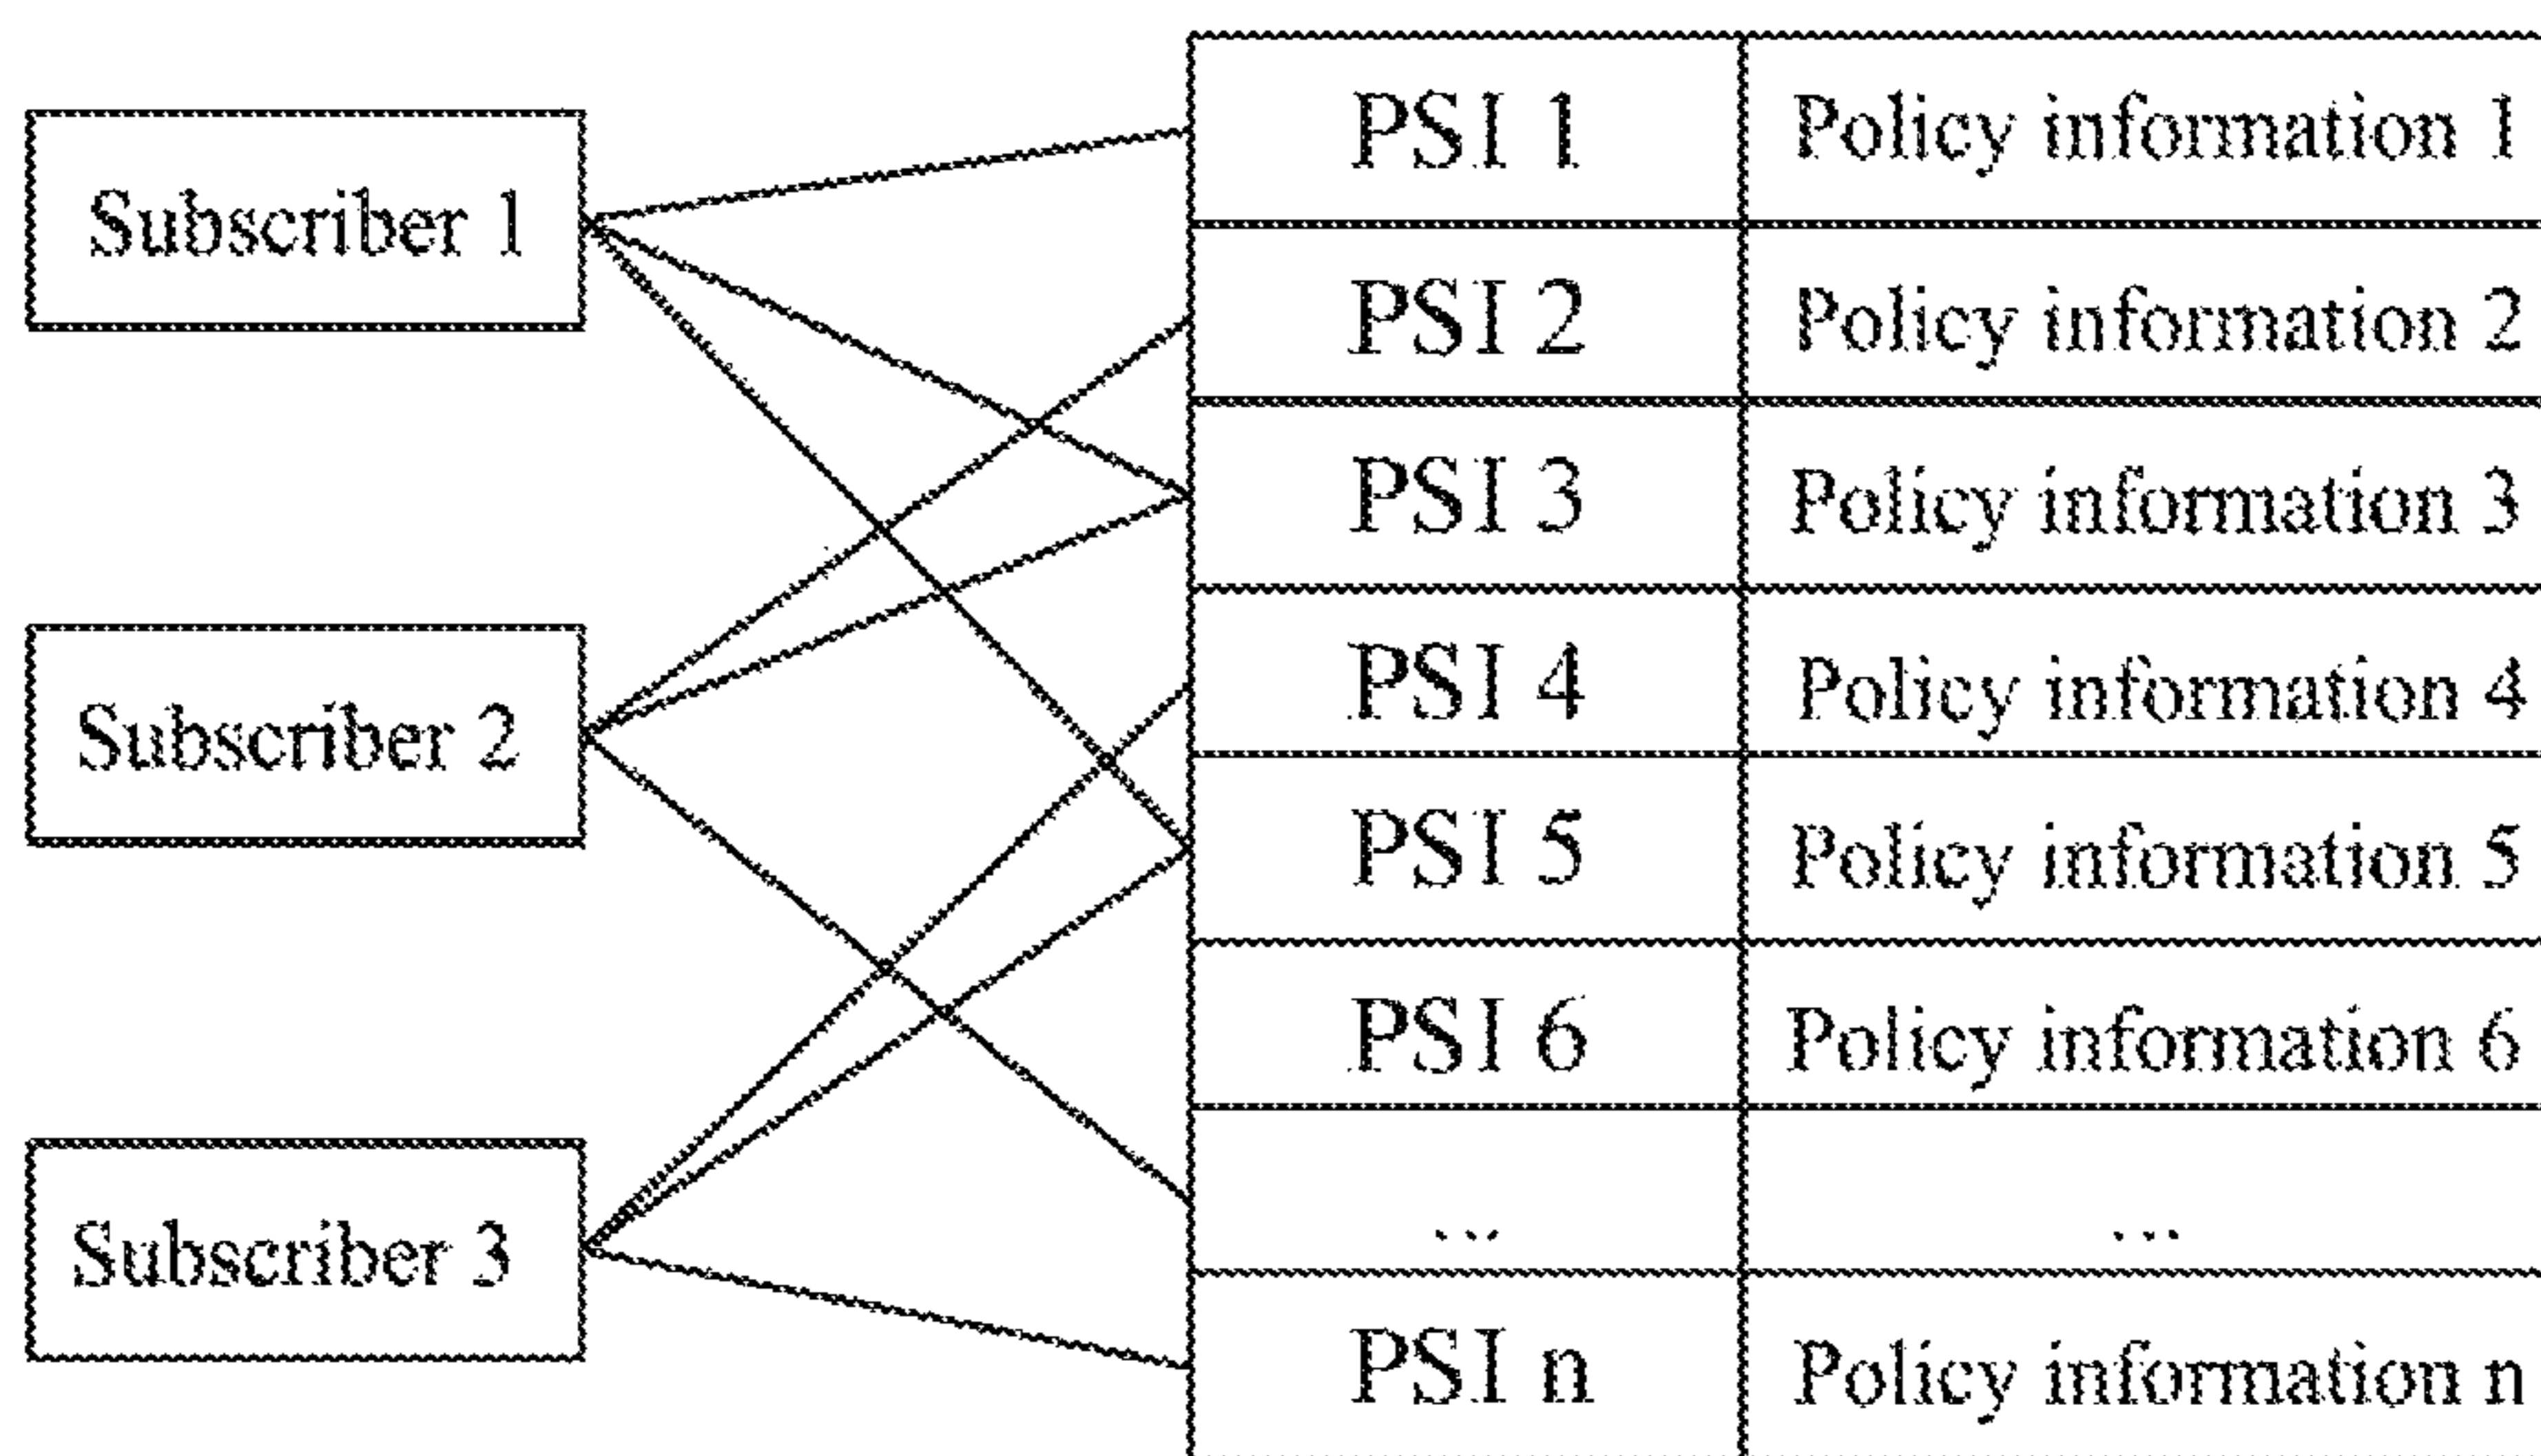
Subscriber 1

Subscriber 2

Subscriber 3

| PSI 1 | Policy information 1 |
|---|---|
| PSI 2 | Policy information 2 |
| PSI 3 | Policy information 3 |
| PSI 4 | Policy information 4 |
| PSI 5 | Policy information 5 |
| PSI 6 | Policy information 6 |
| ... | ... |
| PSI n | Policy information n |